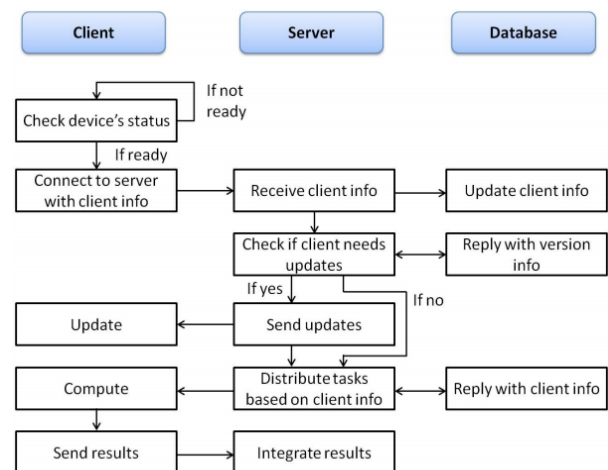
Client

Server

Database

If not ready

Check device's status

If ready

Connect to server with client info

Receive client info

Update client info

Check if client needs updates

Reply with version info

If yes

If no

Update

Send updates

Compute

Distribute tasks based on client info

Reply with client info

Send results

Integrate results